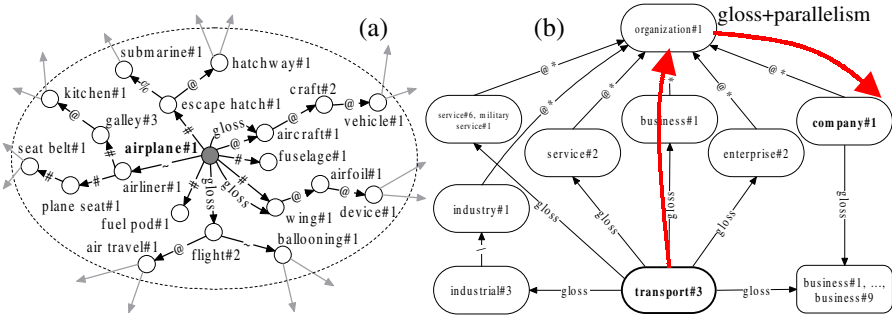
(a)

submarine#1
hatchway#1
kitchen#1
escape hatch#1
craft#2
galley#3
aircraft#1
vehicle#1
seat belt#1
airplane#1
gloss
fuselage#1
airliner#1
plane seat#1
airfoil#1
fuel pod#1
wing#1
device#1
air travel#1
flight#2
ballooning#1
gloss
gloss
@
#
%

(b)

organization#1
gloss+parallelism
service#6, military service#1
business#1
service#2
enterprise#2
company#1
industry#1
industrial#3
transport#3
business#1, ..., business#9
gloss
@ *